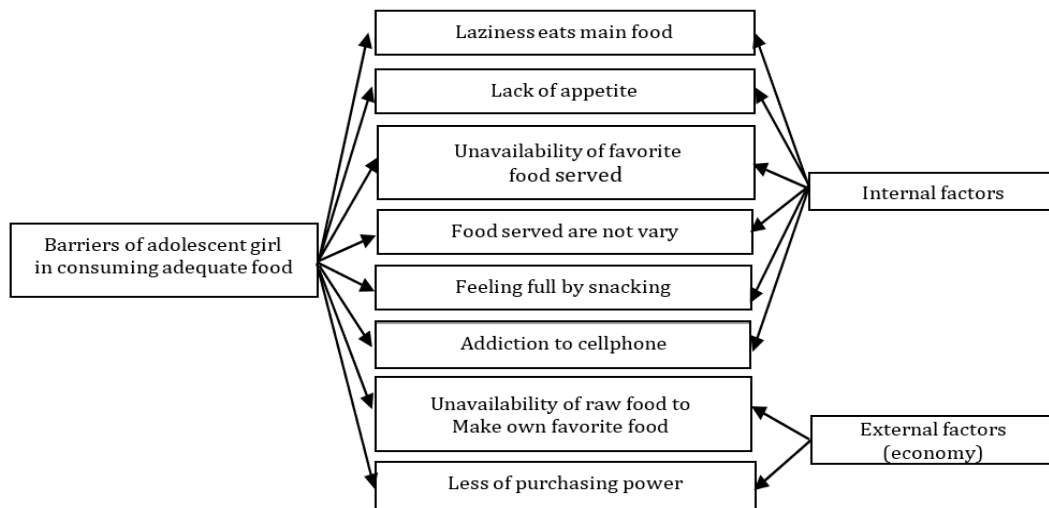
Barriers of adolescent girl in consuming adequate food

Laziness eats main food

Lack of appetite

Unavailability of favorite food served

Food served are not vary

Feeling full by snacking

Addiction to cellphone

Unavailability of raw food to Make own favorite food

Less of purchasing power

Internal factors

External factors (economy)